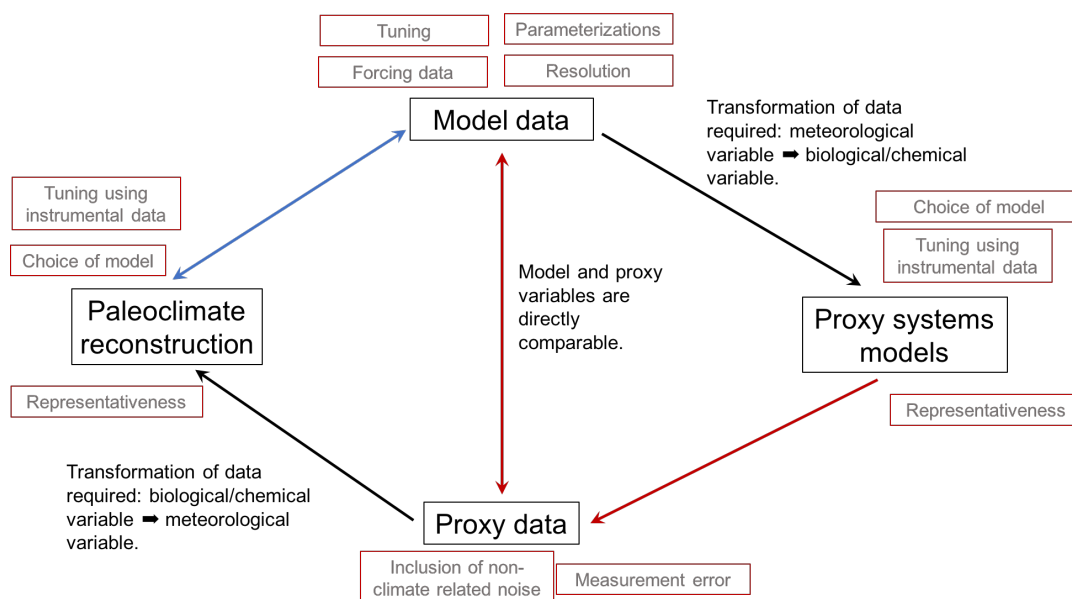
Tuning

Parameterizations

Forcing data

Resolution

Model data

Transformation of data required: meteorological variable ➡ biological/chemical variable.

Tuning using instrumental data

Choice of model

Choice of model

Tuning using instrumental data

Model and proxy variables are directly comparable.

Paleoclimate reconstruction

Proxy systems models

Representativeness

Representativeness

Transformation of data required: biological/chemical variable ➡ meteorological variable.

Proxy data

Inclusion of non-climate related noise

Measurement error